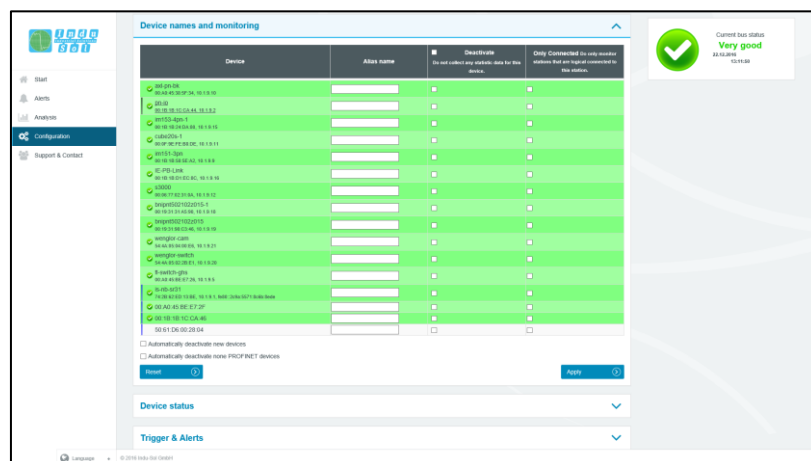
Indu Sol

Start
Alerts
Analysis
Configuration
Support & Contact

Device names and monitoring

| Device | Alias name | Deactivate Do not collect any statistic data for this device. | Only Connected Do only monitor stations that are logical connected to this station. |
|---|---|---|---|
| sel-pn-bk 00:A0:45:38:0F:34, 10.1.9.10 | | | |
| pb-io 00:1B:1B:1C:CA:44, 10.1.9.2 | | | |
| im153-4pn-1 00:1B:1B:24:DA:89, 10.1.9.15 | | | |
| cube20s-1 00:0F:9E:FE:B8:DE, 10.1.9.11 | | | |
| im151-3pn 00:1B:1B:58:5E:A3, 10.1.9.8 | | | |
| IE-PB-Link 00:1B:1B:21:EC:8C, 10.1.9.16 | | | |
| s3000 00:06:77:02:31:8A, 10.1.9.12 | | | |
| bnsprnt5021022z015-1 00:1B:21:31:45:0B, 10.1.9.18 | | | |
| bnsprnt5021022z015 00:1B:21:08:C3:46, 10.1.9.19 | | | |
| weingtor-cam 54:4A:05:04:06:E6, 10.1.9.21 | | | |
| weingtor-switch 54:4A:05:02:09:E1, 10.1.9.20 | | | |
| fl-switch-gbs 00:A0:45:BB:97:2B, 10.1.9.5 | | | |
| is-nb-xr31 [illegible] | | | |
| 00:A0:45:BE:E7:2F | | | |
| 00:1B:1B:1C:CA:46 | | | |
| 50:61:D6:00:28:04 | | | |

Automatically deactivate new devices
Automatically deactivate none PROFINET devices

Reset
Apply

Device status

Trigger & Alerts

Current bus status
Very good
22.12.2016 13:11:50

Language
© 2016 Indu-Sol GmbH